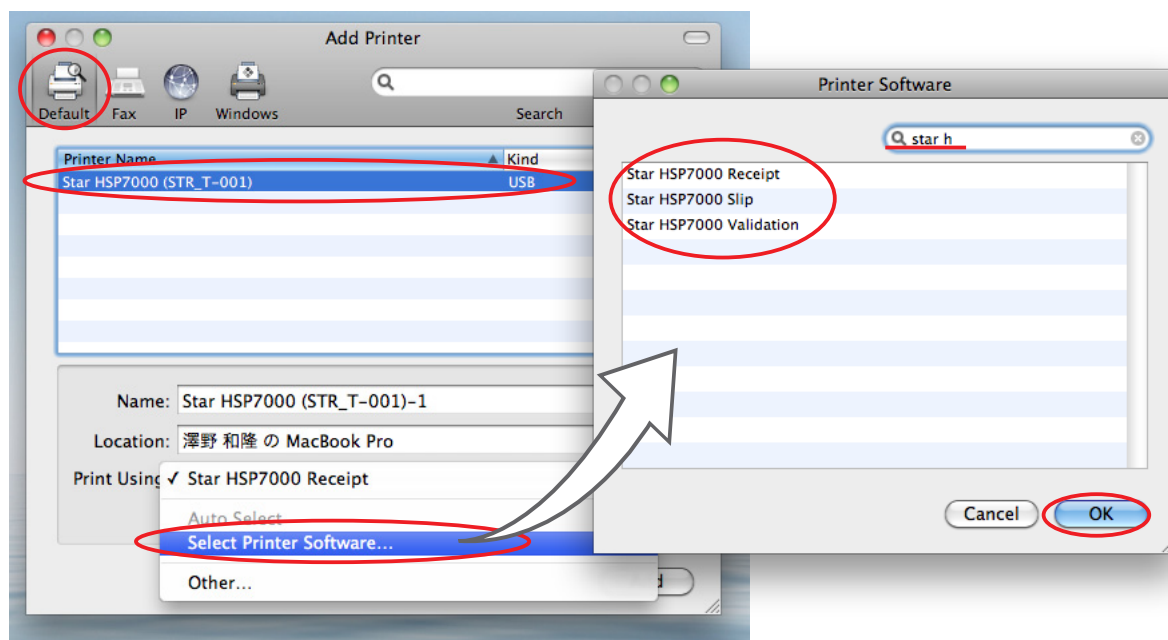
Add Printer

Default Fax IP Windows

Search

Printer Name Kind
Star HSP7000 (STR_T-001) USB

Name: Star HSP7000 (STR_T-001)-1

Location: 澤野 和隆 の MacBook Pro

Print Using ✓ Star HSP7000 Receipt

Auto Select

Select Printer Software...

Other...

d

Printer Software

star h

Star HSP7000 Receipt
Star HSP7000 Slip
Star HSP7000 Validation

Cancel OK